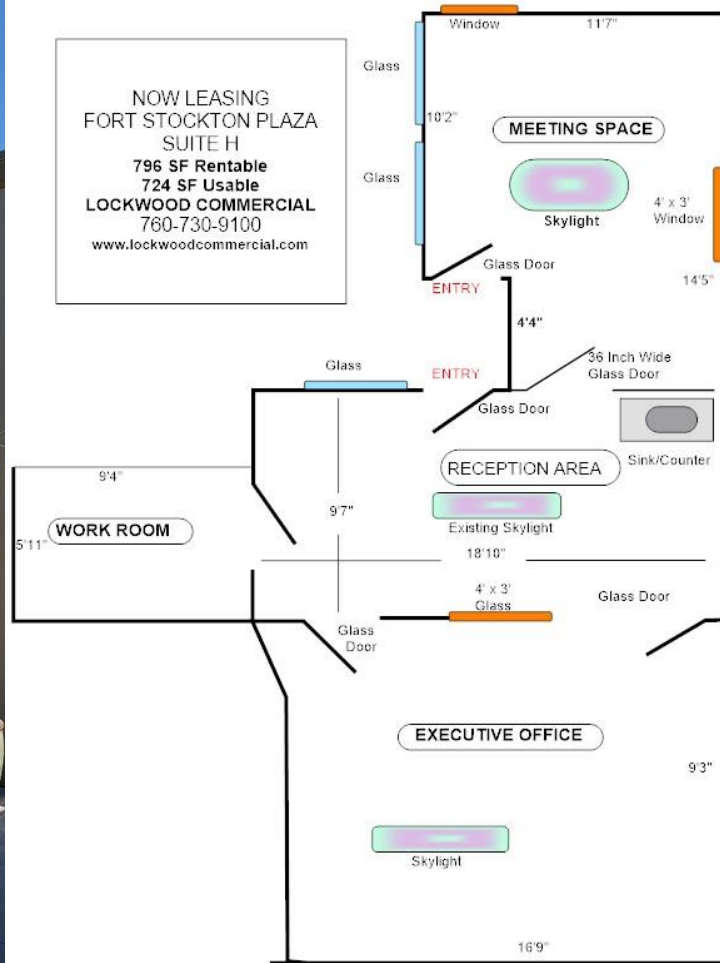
NOW LEASING
FORT STOCKTON PLAZA
SUITE H
796 SF Rentable
724 SF Usable
LOCKWOOD COMMERCIAL
760-730-9100
www.lockwoodcommercial.com

Window
11'7"
Glass
10'2"
MEETING SPACE
Glass
Skylight
4' x 3'
Window
Glass Door
14'5"
ENTRY
4'4"
36 Inch Wide
Glass Door
Glass
ENTRY
Glass Door
Sink/Counter
9'4"
RECEPTION AREA
9'7"
Existing Skylight
WORK ROOM
5'11"
18'10"
4' x 3'
Glass
Glass Door
Glass
Door
EXECUTIVE OFFICE
9'3"
Skylight
16'9"